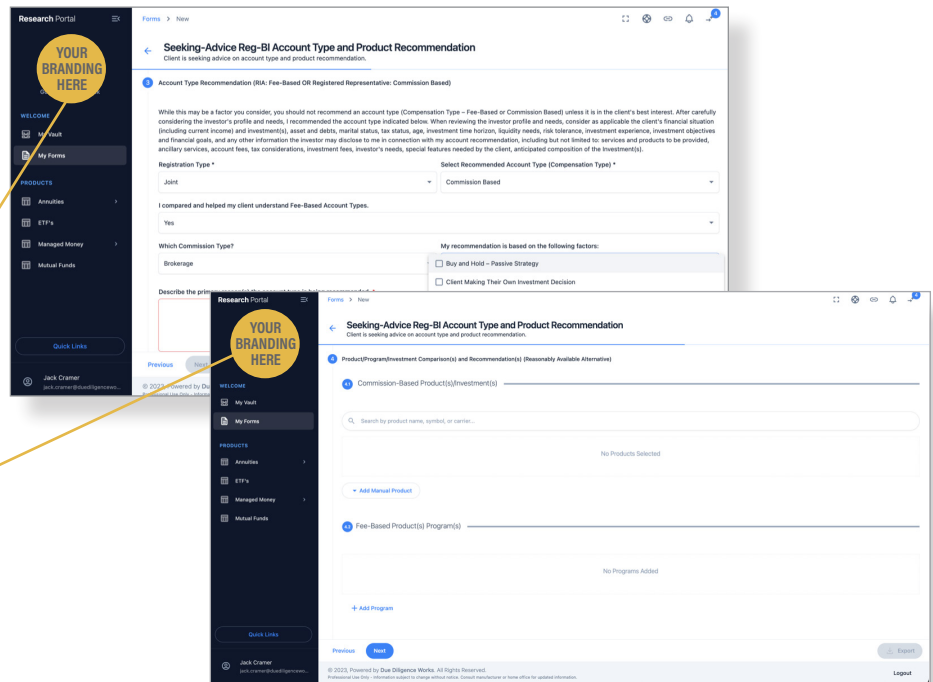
Research Portal

YOUR BRANDING HERE

WELCOME

My Vault

My Forms

PRODUCTS

Annuities

ETF's

Managed Money

Mutual Funds

Quick Links

Jack Cramer
jack.cramer@duediligencewo...

Forms > New

4

Seeking-Advice Reg-BI Account Type and Product Recommendation
Client is seeking advice on account type and product recommendation.

3 Account Type Recommendation (RIA: Fee-Based OR Registered Representative: Commission Based)

While this may be a factor you consider, you should not recommend an account type (Compensation Type – Fee-Based or Commission Based) unless it is in the client's best interest. After carefully considering the investor's profile and needs, I recommended the account type indicated below. When reviewing the investor profile and needs, consider as applicable the client's financial situation (including current income) and investment(s), asset and debts, marital status, tax status, age, investment time horizon, liquidity needs, risk tolerance, investment experience, investment objectives and financial goals, and any other information the investor may disclose to me in connection with my account recommendation, including but not limited to: services and products to be provided, ancillary services, account fees, tax considerations, investment fees, investor's needs, special features needed by the client, anticipated composition of the investment(s).

Registration Type *
Joint

Select Recommended Account Type (Compensation Type) *
Commission Based

I compared and helped my client understand Fee-Based Account Types.
Yes

Which Commission Type?
Brokerage

My recommendation is based on the following factors:
Buy and Hold – Passive Strategy
Client Making Their Own Investment Decision

Describe the primary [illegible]

Previous Next

© 2023, Powered by Due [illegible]

Research Portal

YOUR BRANDING HERE

WELCOME

My Vault

My Forms

PRODUCTS

Annuities

ETF's

Managed Money

Mutual Funds

Quick Links

Jack Cramer
jack.cramer@duediligencewo...

Forms > New

4

Seeking-Advice Reg-BI Account Type and Product Recommendation
Client is seeking advice on account type and product recommendation.

4 Product/Program/Investment Comparison(s) and Recommendation(s) (Reasonably Available Alternative)

4.1 Commission-Based Product(s)/Investment(s)

Search by product name, symbol, or carrier...

No Products Selected

+ Add Manual Product

4.2 Fee-Based Product(s) Program(s)

No Programs Added

+ Add Program

Previous Next

Export

© 2023, Powered by Due Diligence Works. All Rights Reserved.
Professional Use Only - Information subject to change without notice. Consult manufacturer or home office for updated information.

Logout